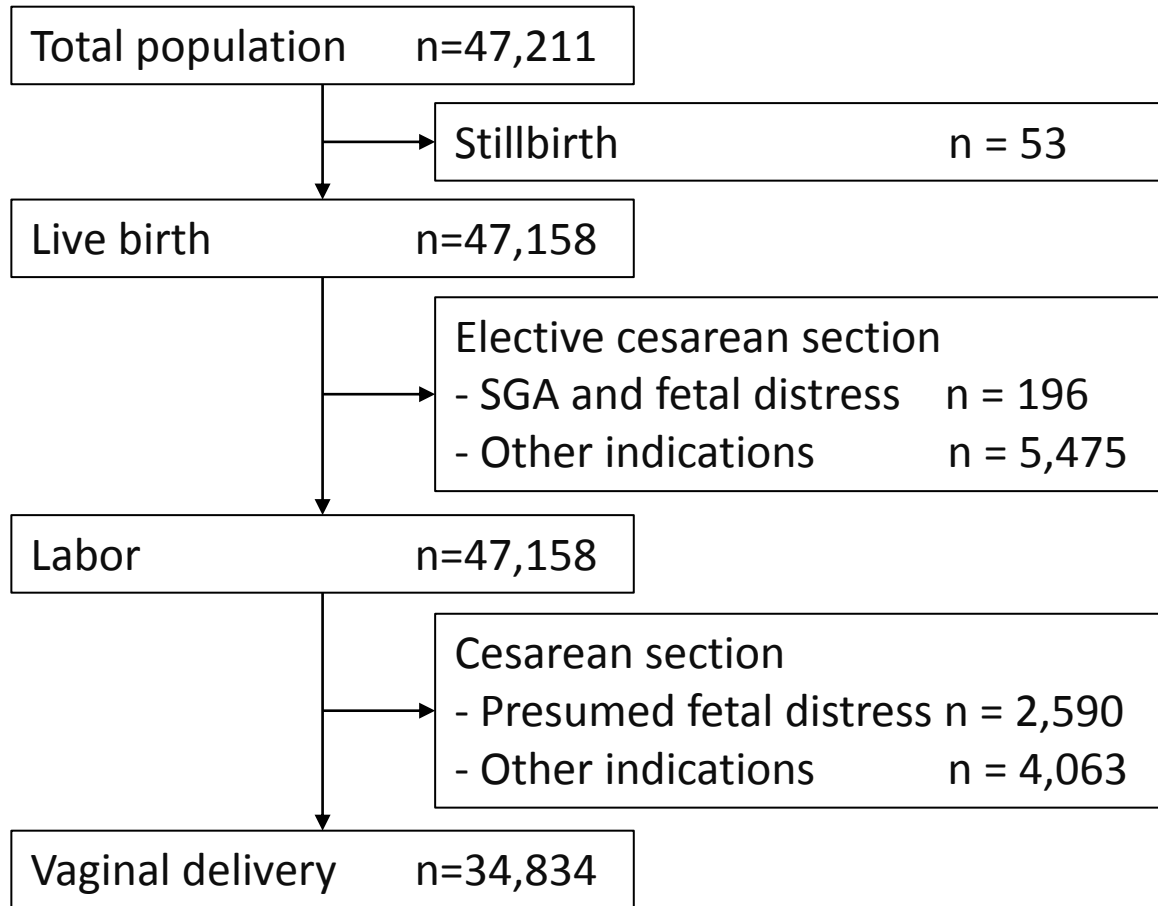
Total population n=47,211

Stillbirth n = 53

Live birth n=47,158

Elective cesarean section
- SGA and fetal distress n = 196
- Other indications n = 5,475

Labor n=47,158

Cesarean section
- Presumed fetal distress n = 2,590
- Other indications n = 4,063

Vaginal delivery n=34,834